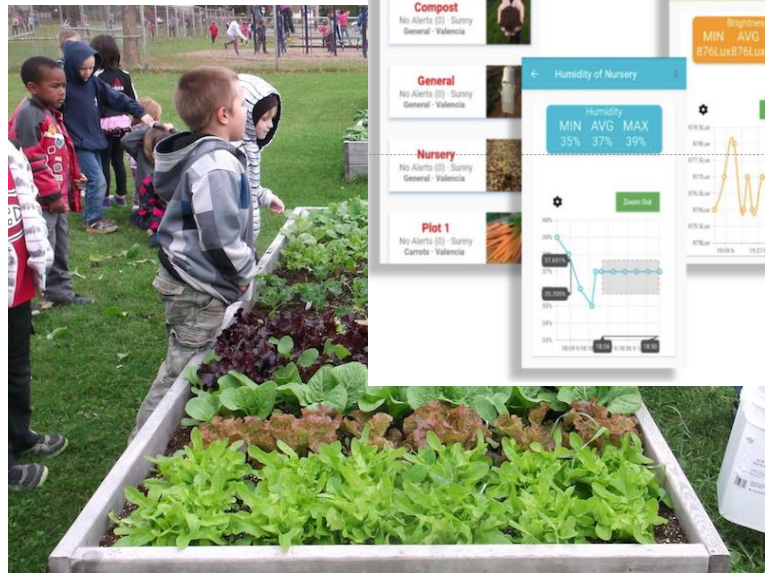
Compost
No Alerts (0) · Sunny
General · Valencia

General
No Alerts (0) · Sunny
General · Valencia

Nursery
No Alerts (0) · Sunny
General · Valencia

Plot 1
No Alerts (0) · Sunny
Carrots · Valencia

Humidity of Nursery

Humidity
MIN 35%
AVG 37%
MAX 39%

Zoom Out

40%
39%
37.601%
36.700%
35%
34%
33%
32%

18:34

Brightness
MIN 876Lux
AVG 876Lux

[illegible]